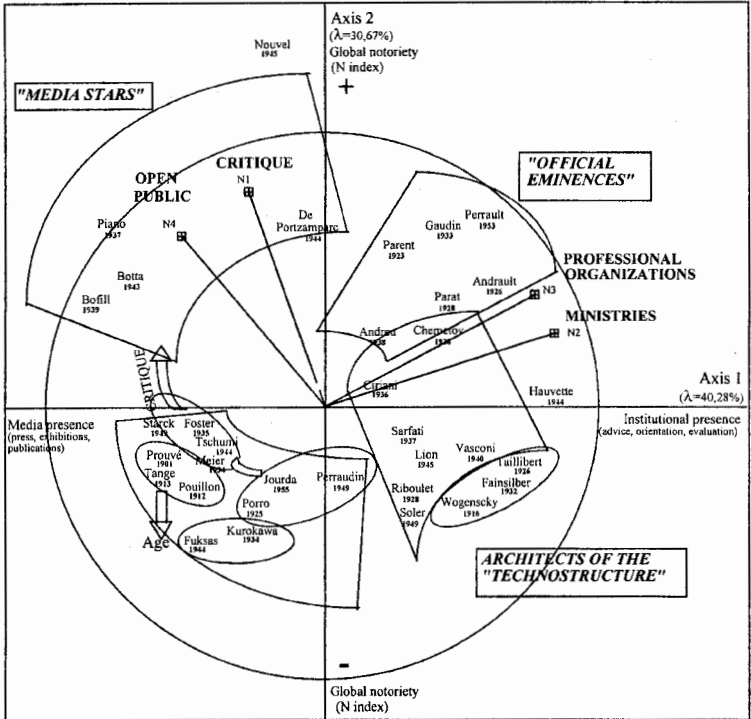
Axis 2
(λ=30,67%)
Global notoriety
(N index)
+

Nouvel
1945

"MEDIA STARS"

CRITIQUE
N1

OPEN
PUBLIC

N4

Piano
1937

De
Portzamparc
1944

Botta
1943

Bofill
1939

"OFFICIAL
EMINENCES"

Gaudin
1933

Perrault
1953

Parent
1923

PROFESSIONAL
ORGANIZATIONS

Andrault
1926

N3

Parat
1928

MINISTRIES

N2

Andreu
1938

Chemetov
1928

Ciriani
1936

Hauvette
1944

Axis I
(λ=40,28%)

Media presence
(press, exhibitions, publications)

Institutional presence
(advice, orientation, evaluation)

CRITIQUE

Starck
1949

Foster
1935

Tschumi
1944

Prouvé
1901

Meier
1934

Tange
1913

Pouillon
1912

Jourda
1955

Perraudin
1949

Porro
1925

Kurokawa
1934

Fuksas
1944

Age

Sarfati
1937

Lion
1945

Vasconi
1940

Taillibert
1926

Fainsilber
1932

Riboulet
1928

Wogenscky
1916

Soler
1949

ARCHITECTS OF THE
"TECHNOSTRUCTURE"

-

Global notoriety
(N index)